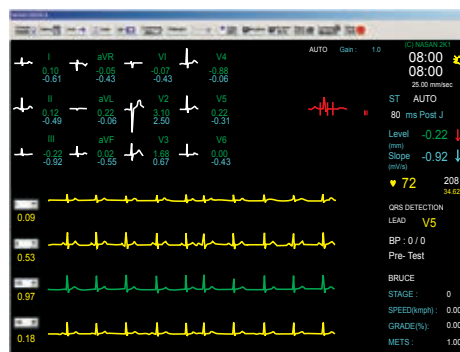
I
0.10
-0.61

aVR
-0.05
-0.43

VI
-0.07
-0.43

V4
-0.88
-0.06

AUTO Gain : 1.0

(C) NASAN 2K1
08:00
08:00
25.00 mm/sec

II
0.12
-0.49

aVL
0.22
-0.06

V2
3.10
2.50

V5
0.22
-0.31

ST AUTO
80 ms Post J

III
-0.22
-0.92

aVF
0.02
-0.55

V3
1.68
0.67

V6
0.00
-0.43

Level (mm) -0.22
Slope (mV/s) -0.92

♥ 72
208
34.62

0.09

0.53

0.97

0.18

QRS DETECTION
LEAD V5

BP : 0 / 0
Pre- Test

BRUCE
STAGE : 0
SPEED(kmph) : 0.00
GRADE(%): 0.00
METS : 1.00